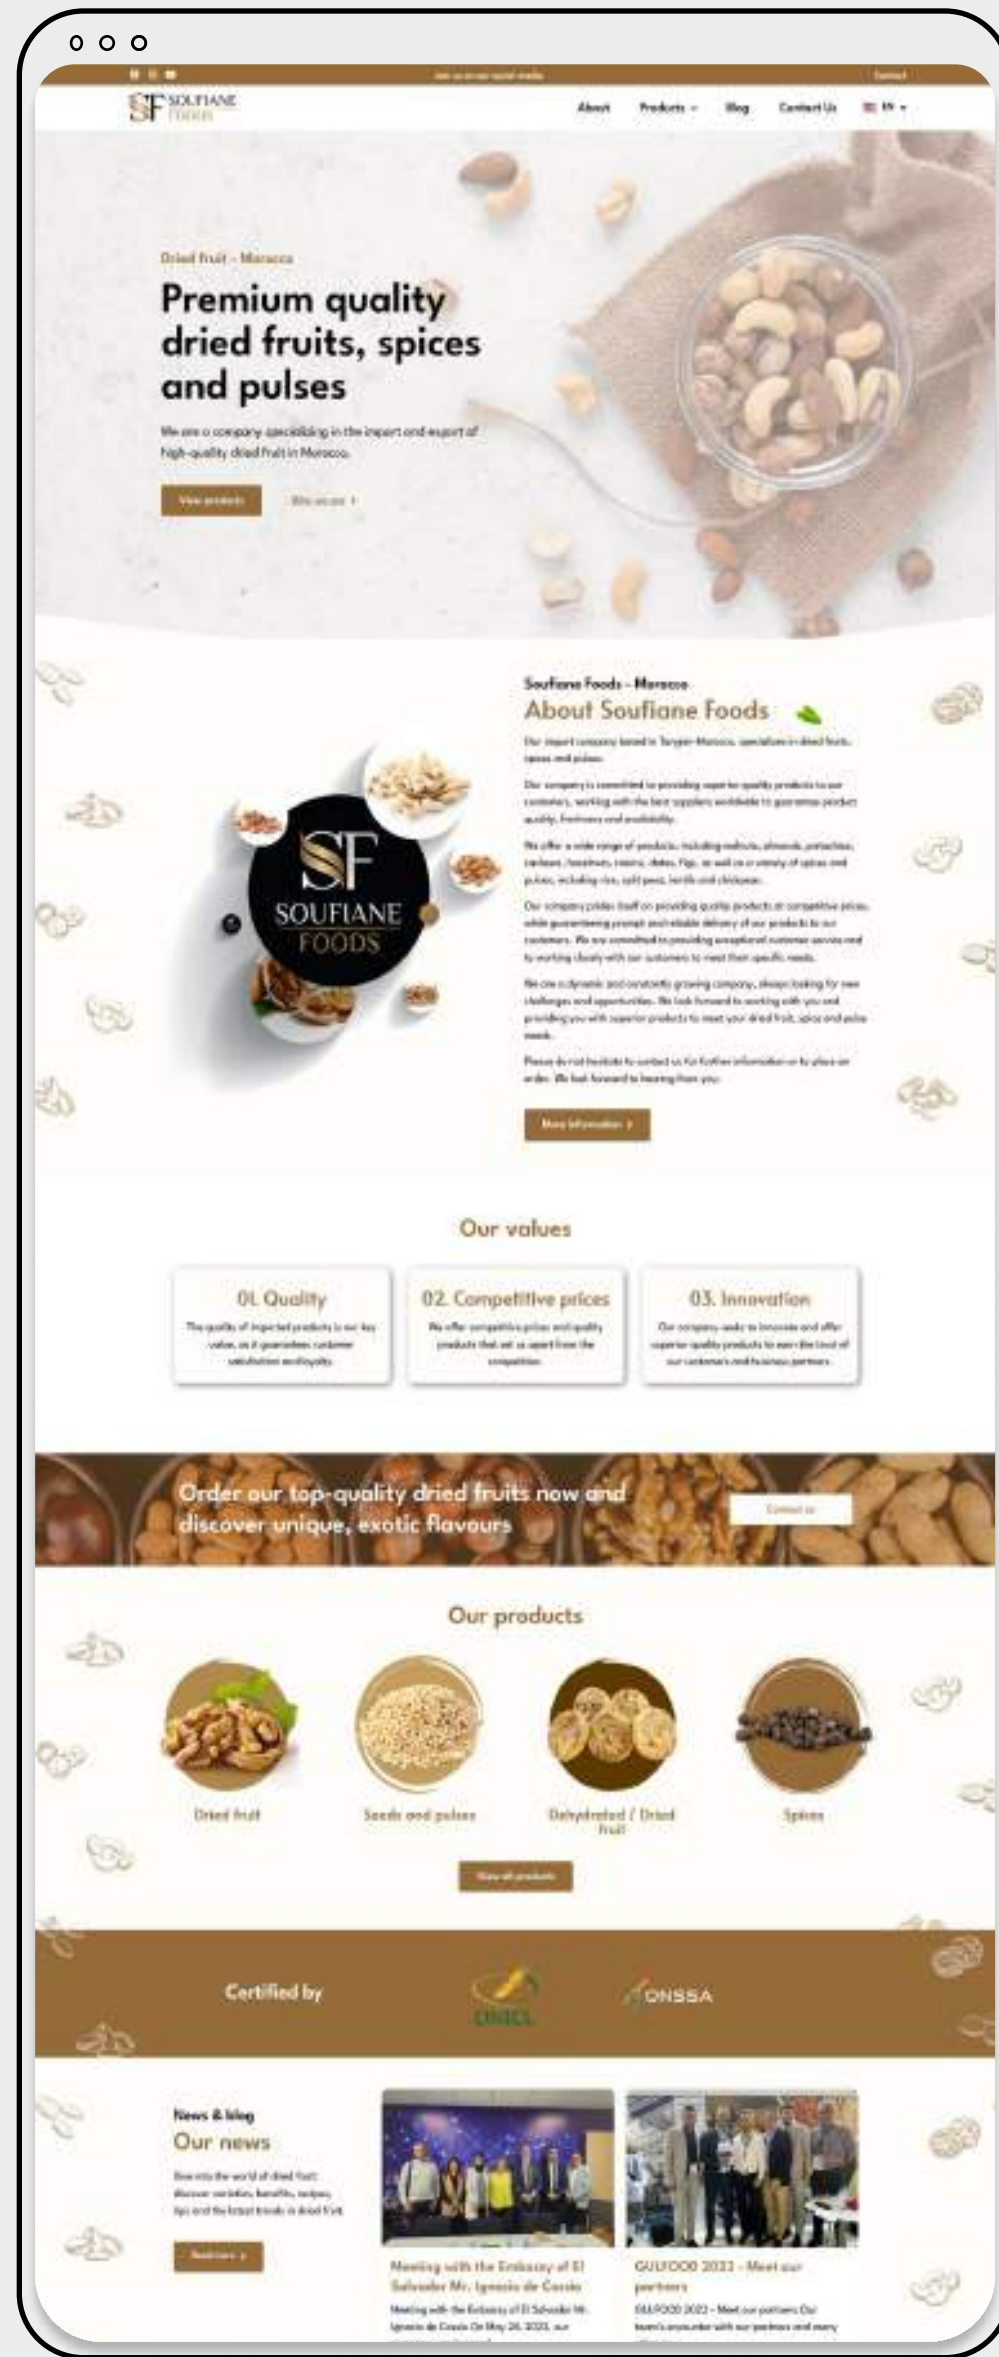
SOUFIANE FOODS

About Products Blog Contact Us EN

Dried fruit - Morocco

Premium quality dried fruits, spices and pulses

We are a company specialising in the import and export of high-quality dried fruit in Morocco.

View products Who we are

Soufiane Foods - Morocco

About Soufiane Foods

Our import company based in Tanger-Morocco, specializes in dried fruits, spices and pulses.

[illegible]

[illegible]

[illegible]

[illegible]

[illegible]

More information

SF SOUFIANE FOODS

Our values

01. Quality

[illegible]

02. Competitive prices

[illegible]

03. Innovation

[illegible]

Order our top-quality dried fruits now and discover unique, exotic flavours

Contact us

Our products

Dried fruit

Seeds and pulses

Dehydrated / Dried fruit

Spices

View all products

Certified by

ONICL

ONSSA

News & blog

Our news

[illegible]

Read more

Meeting with the Embassy of El Salvador Mr. Ignacio de Cossio

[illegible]

GULFOOD 2023 - Meet our partners

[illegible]